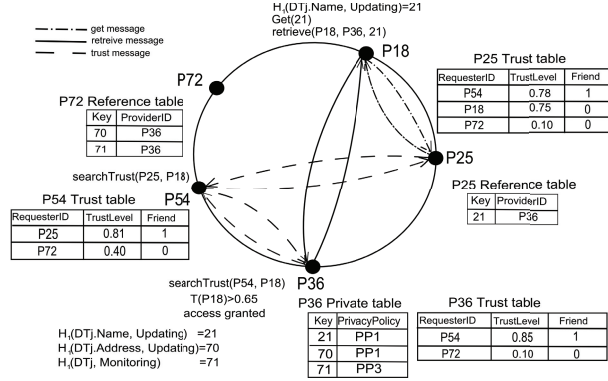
get message
retreive message
trust message

$H_1$(DTj.Name, Updating)=21
Get(21)
retrieve(P18, P36, 21)

P18

P72

P25 Trust table

| RequesterID | TrustLevel | Friend |
|---|---|---|
| P54 | 0.78 | 1 |
| P18 | 0.75 | 0 |
| P72 | 0.10 | 0 |

P72 Reference table

| Key | ProviderID |
|---|---|
| 70 | P36 |
| 71 | P36 |

searchTrust(P25, P18)

P25

P54 Trust table

P54

| RequesterID | TrustLevel | Friend |
|---|---|---|
| P25 | 0.81 | 1 |
| P72 | 0.40 | 0 |

P25 Reference table

| Key | ProviderID |
|---|---|
| 21 | P36 |

P36

searchTrust(P54, P18)
T(P18)>0.65
access granted

P36 Private table

| Key | PrivacyPolicy |
|---|---|
| 21 | PP1 |
| 70 | PP1 |
| 71 | PP3 |

P36 Trust table

| RequesterID | TrustLevel | Friend |
|---|---|---|
| P54 | 0.85 | 1 |
| P72 | 0.10 | 0 |

$H_1$(DTj.Name, Updating) =21
$H_1$(DTj.Address, Updating)=70
$H_1$(DTj, Monitoring) =71